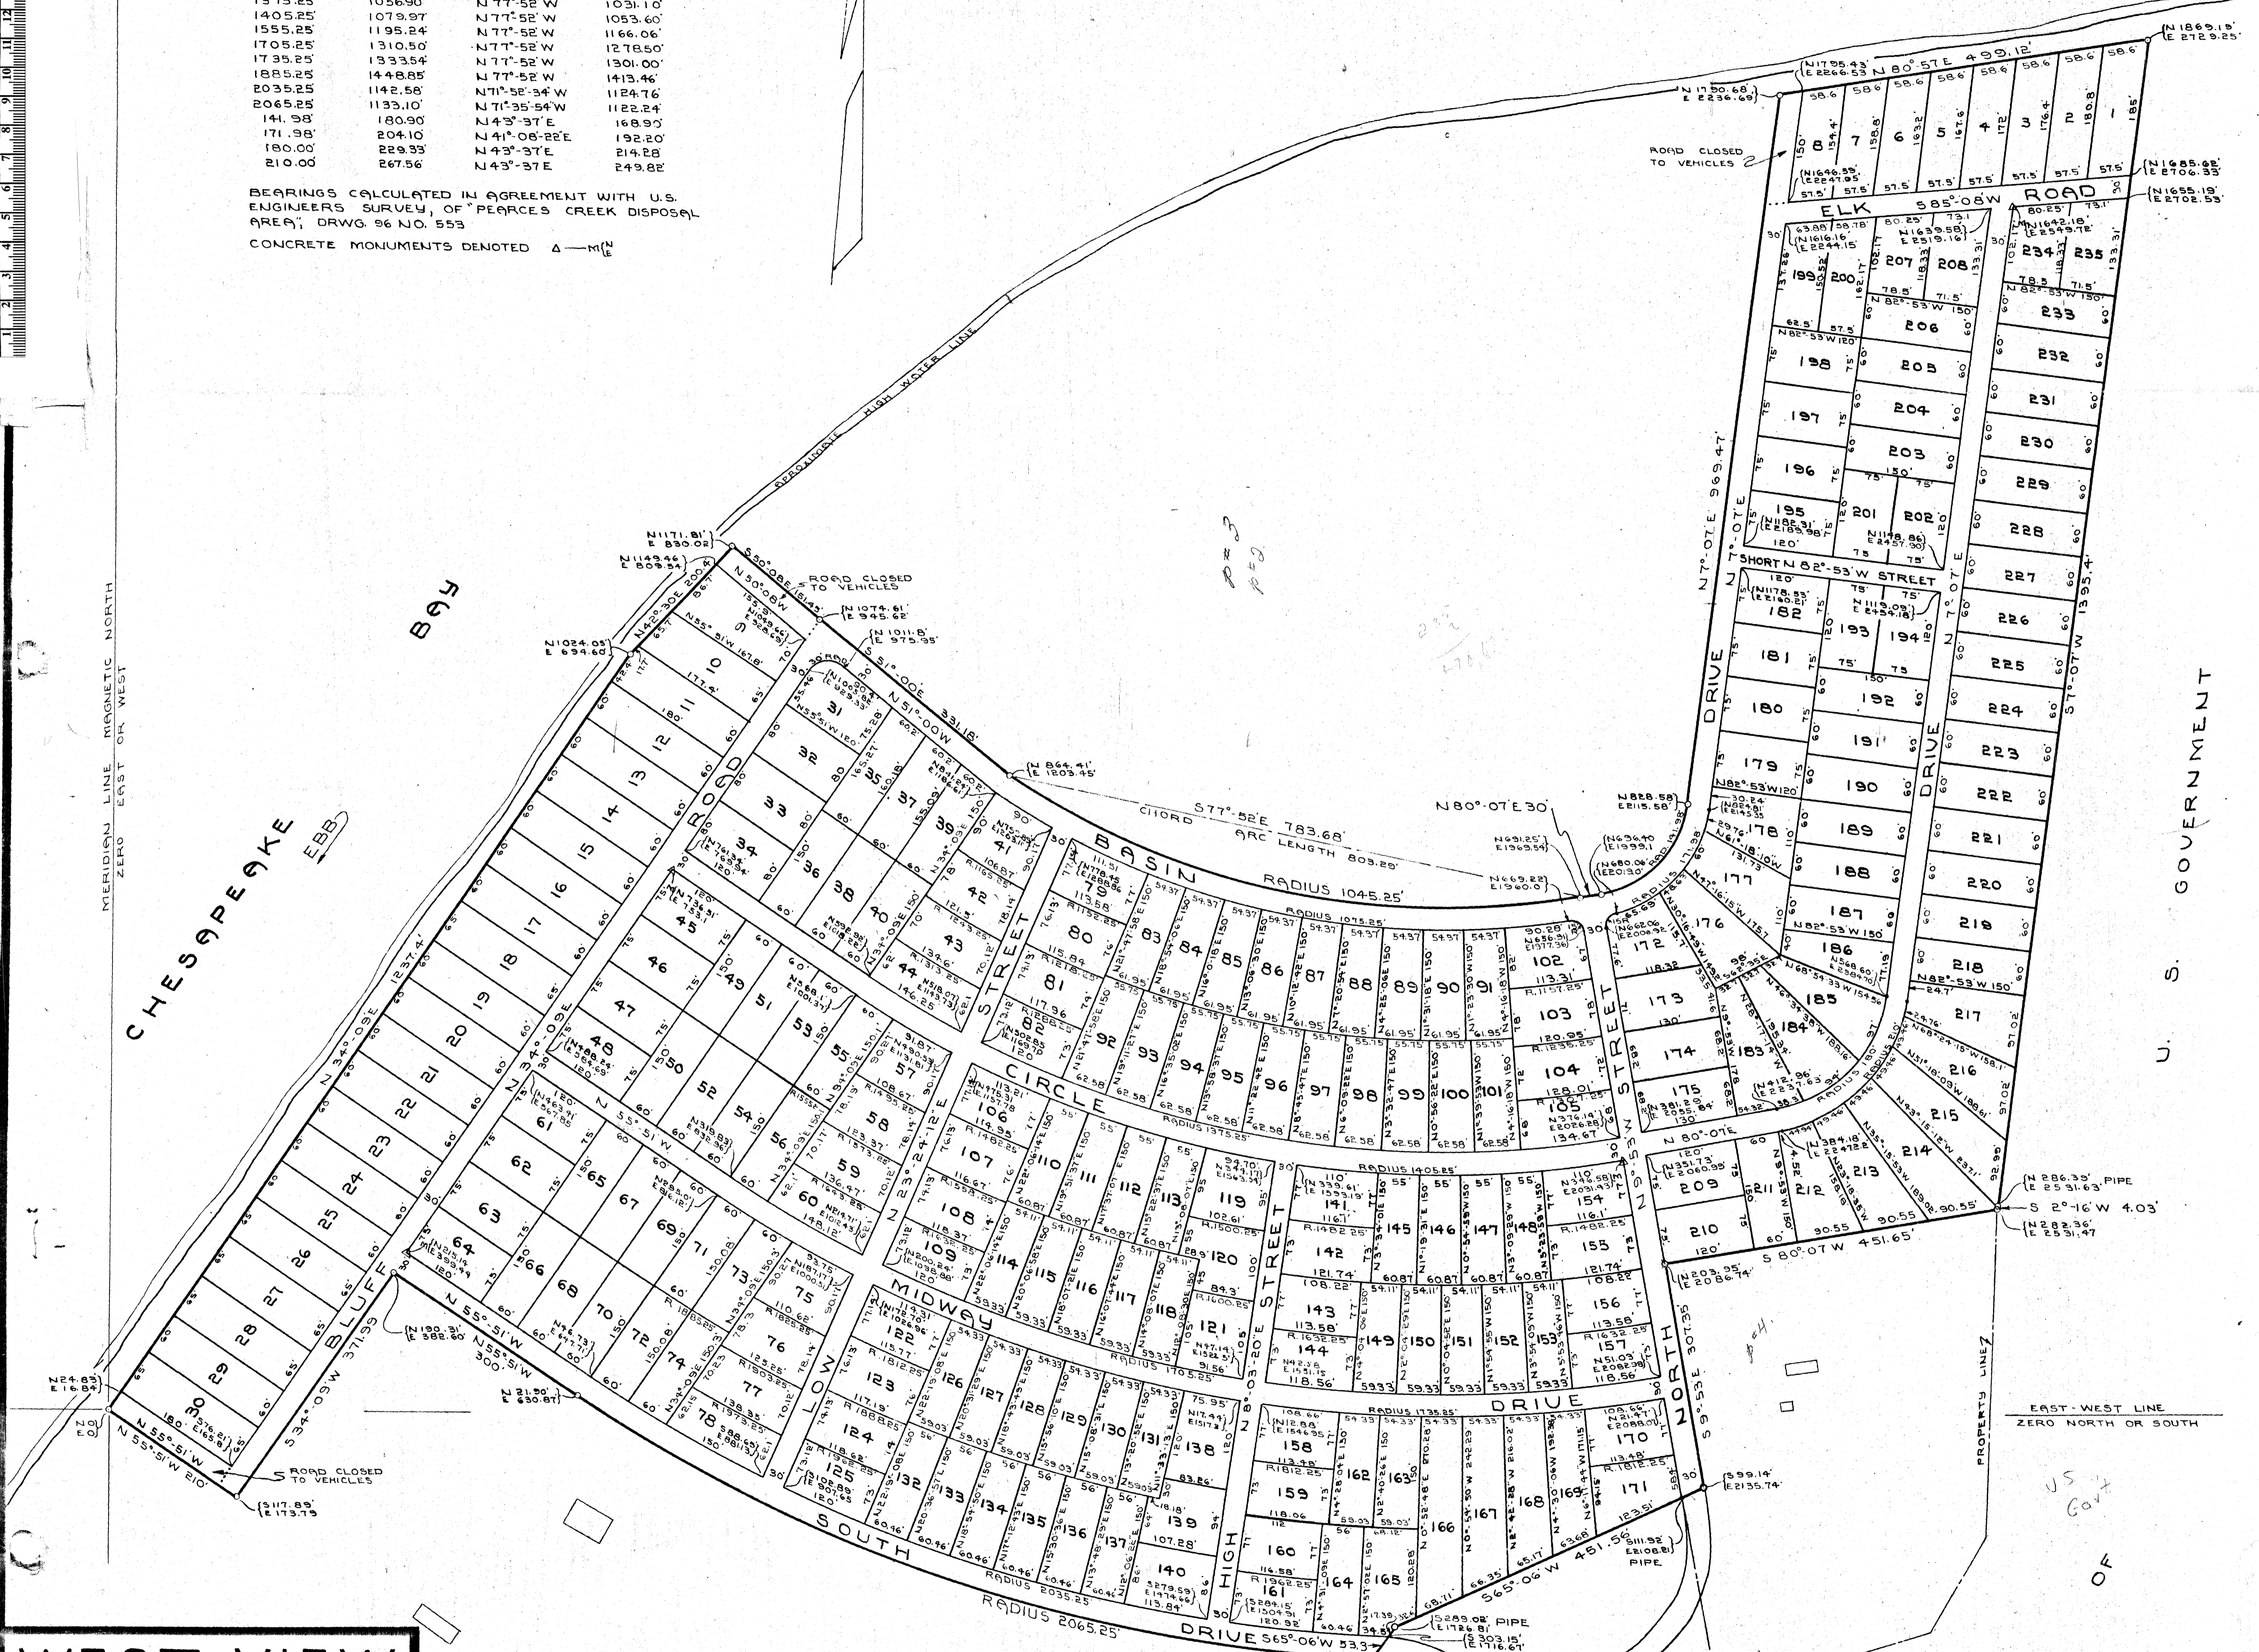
| | | | |
|---|---|---|---|
| 1375.25 | 1056.90 | N 77°-52' W | 1031.10' |
| 1405.25' | 1079.97' | N 77°-52' W | 1053.60' |
| 1555.25' | 1195.24' | N 77°-52' W | 1166.06' |
| 1705.25' | 1310.50' | N 77°-52' W | 1278.50' |
| 1735.25' | 1333.54' | N 77°-52' W | 1301.00' |
| 1885.25' | 1448.85' | N 77°-52' W | 1413.46' |
| 2035.25' | 1142.58' | N 71°-52'-34" W | 1124.76' |
| 2065.25' | 1133.10' | N 71°-35'-54" W | 1122.24' |
| 141.98' | 180.90' | N 43°-37' E | 168.90' |
| 171.98' | 204.10' | N 41°-08'-22" E | 192.20' |
| 180.00' | 229.33' | N 43°-37' E | 214.28' |
| 210.00' | 267.56' | N 43°-37' E | 249.82' |

BEARINGS CALCULATED IN AGREEMENT WITH U.S. ENGINEERS SURVEY, OF "PEARCES CREEK DISPOSAL AREA", DRWG. 96 NO. 553

CONCRETE MONUMENTS DENOTED Δ—M($\frac{N}{E}$)

APPROXIMATE HIGH WATER LINE

CHESAPEAKE BAY

EBB

MERIDIAN LINE MAGNETIC NORTH ZERO EAST OR WEST

EAST-WEST LINE ZERO NORTH OR SOUTH

U.S. GOVERNMENT

PROPERTY LINE

ROAD CLOSED TO VEHICLES

ELK ROAD S 85°-08' W

N 80°-57' E 499.12'

BASIN CIRCLE

BLUFF ROAD

SOUTH DRIVE S 65°-06' W 533.7

LOW STREET

MIDWAY DRIVE

HIGH STREET

NORTH STREET

NORTH DRIVE

SHORT N 82°-53' W STREET

CHORD S 77°-52' E 783.68'

ARC LENGTH 805.29'

RADIUS 1045.25'

RADIUS 1075.25'

RADIUS 1375.25'

RADIUS 1405.25'

RADIUS 1705.25'

RADIUS 1735.25'

RADIUS 2035.25'

RADIUS 2065.25'

N 7°-07' E 969.47'

S 7°-07' W 1395.4'

N 34°-09' E 1237.4'

S 34°-09' W 371.59'

N 55°-51' W 210'

N 55°-51' W 300'

S 80°-07' W 451.65'

S 65°-06' W 451.56'

S 2°-16' W 4.03'

N 80°-07' E 30'

N 51°-00' W 331.18'

S 51°-00' E

S 50°-08' E 151.45'

N 42°-30' E 200.4'

N 1869.19' E 2729.25'

N 1795.43' E 2266.53

N 1750.68' E 2236.69'

N 1685.68' E 2706.33'

N 1655.19' E 2702.53'

N 1171.81' E 830.02'

N 1149.46' E 809.54'

N 1074.61' E 945.62'

N 1011.8' E 975.95'

N 1024.05' E 694.60'

N 864.41' E 1203.45'

N 828.58' E 2115.58'

N 286.35' E 2531.63' PIPE

N 282.36' E 2531.47

N 203.95' E 2086.74'

S 99.14' E 2135.74'

S 111.92' E 2108.21' PIPE

S 289.02' PIPE

N 190.31' E 382.60'

N 21.30' E 630.87'

N 24.83' E 16.84'

N 0 E 0

S 117.89' E 173.79

P #3

P #4

US Govt

1 2 3 4 5 6 7 8 9 10 11 12 13 14 15 16 17 18 19 20 21 22 23 24 25 26 27 28 29 30 31 32 33 34 35 36 37 38 39 40 41 42 43 44 45 46 47 48 49 50 51 52 53 54 55 56 57 58 59 60 61 62 63 64 65 66 67 68 69 70 71 72 73 74 75 76 77 78 79 80 81 82 83 84 85 86 87 88 89 90 91 92 93 94 95 96 97 98 99 100 101 102 103 104 105 106 107 108 109 110 111 112 113 114 115 116 117 118 119 120 121 122 123 124 125 126 127 128 129 130 131 132 133 134 135 136 137 138 139 140 141 142 143 144 145 146 147 148 149 150 151 152 153 154 155 156 157 158 159 160 161 162 163 164 165 166 167 168 169 170 171 172 173 174 175 176 177 178 179 180 181 182 183 184 185 186 187 188 189 190 191 192 193 194 195 196 197 198 199 200 201 202 203 204 205 206 207 208 209 210 211 212 213 214 215 216 217 218 219 220 221 222 223 224 225 226 227 228 229 230 231 232 233 234 235

WEST VIEW